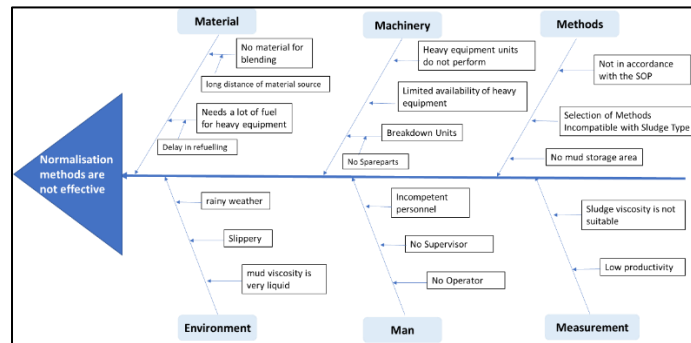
Material

No material for blending

long distance of material source

Needs a lot of fuel for heavy equipment

Delay in refuelling

Machinery

Heavy equipment units do not perform

Limited availability of heavy equipment

Breakdown Units

No Spareparts

Methods

Not in accordance with the SOP

Selection of Methods Incompatible with Sludge Type

No mud storage area

Normalisation methods are not effective

rainy weather

Slippery

mud viscosity is very liquid

Environment

Incompetent personnel

No Supervisor

No Operator

Man

Sludge viscosity is not suitable

Low productivity

Measurement